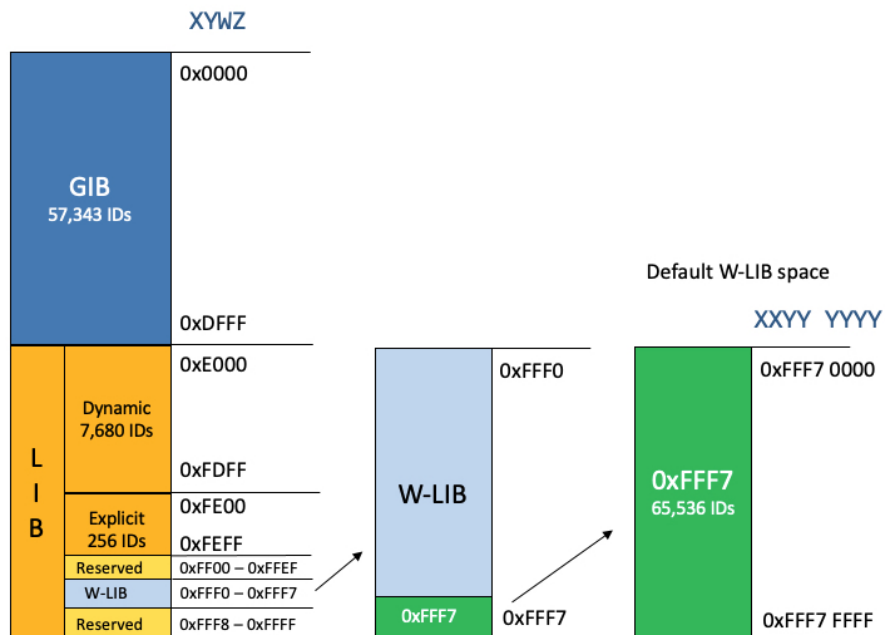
XYWZ

GIB
57,343 IDs

0x0000

0xDFFF

L
I
B

Dynamic
7,680 IDs

0xE000

0xFDFF

Explicit
256 IDs

0xFE00

0xFEFF

Reserved
0xFF00 – 0xFFEF

W-LIB
0xFFF0 – 0xFFF7

Reserved
0xFFF8 – 0xFFFF

W-LIB

0xFFF0

0xFFF7

0xFFF7

Default W-LIB space

XXYY YYYY

0xFFF7
65,536 IDs

0xFFF7 0000

0xFFF7 FFFF